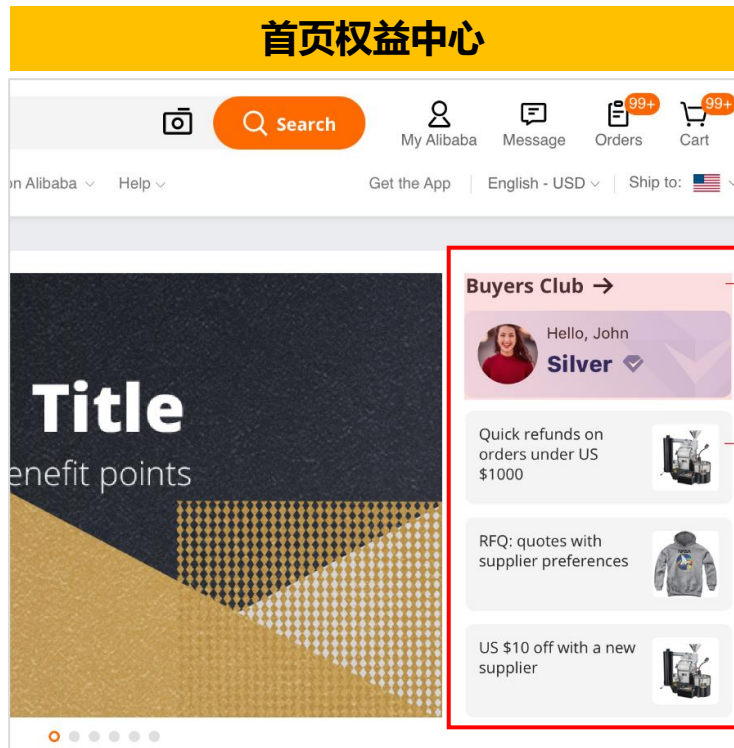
首页权益中心

Search

My Alibaba

Message

99+
Orders

99+
Cart

on Alibaba

Help

Get the App

English - USD

Ship to:

Title

enefit points

Buyers Club →

Hello, John

Silver

Quick refunds on orders under US $1000

RFQ: quotes with supplier preferences

US $10 off with a new supplier